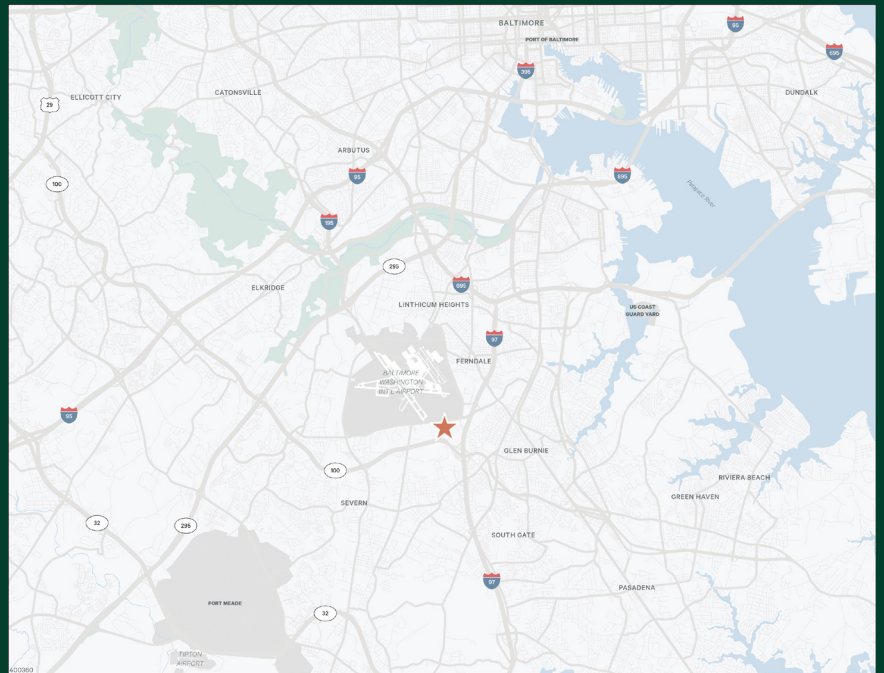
BALTIMORE
PORT OF BALTIMORE
95
695
395
29
ELLICOTT CITY
CATONSVILLE
DUNDALK
ARBUTUS
95
895
Patapsco River
100
195
295
ELKRIDGE
695
LINTHICUM HEIGHTS
US COAST GUARD YARD
97
FERNDALE
BALTIMORE WASHINGTON INT'L AIRPORT
95
GLEN BURNIE
100
RIVIERA BEACH
SEVERN
GREEN HAVEN
32
295
SOUTH GATE
97
PASADENA
FORT MEADE
32
TIPTON AIRPORT
400360